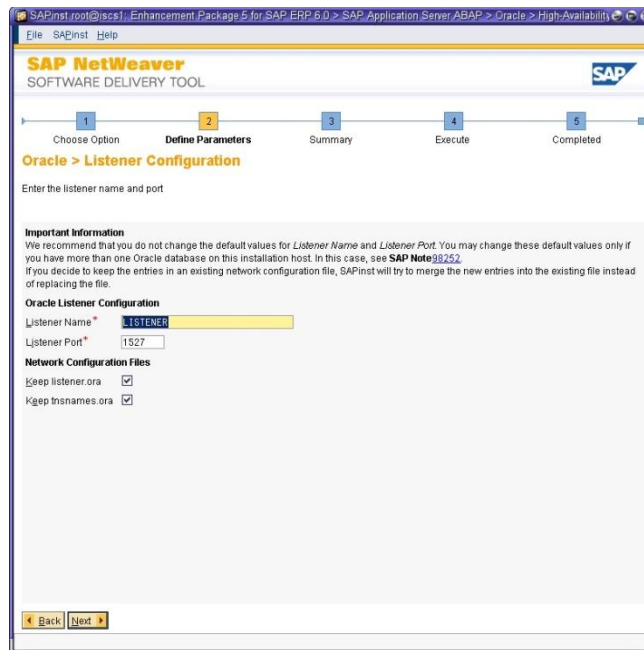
SAPinst root@iscs1: Enhancement Package 5 for SAP ERP 6.0 > SAP Application Server ABAP > Oracle > High-Availability

File SAPinst Help

SAP NetWeaver
SOFTWARE DELIVERY TOOL

SAP

1 Choose Option
2 Define Parameters
3 Summary
4 Execute
5 Completed

Oracle > Listener Configuration

Enter the listener name and port

Important Information
We recommend that you do not change the default values for *Listener Name* and *Listener Port*. You may change these default values only if you have more than one Oracle database on this installation host. In this case, see **SAP Note**98252.
If you decide to keep the entries in an existing network configuration file, SAPinst will try to merge the new entries into the existing file instead of replacing the file.

Oracle Listener Configuration

Listener Name* LISTENER

Listener Port* 1527

Network Configuration Files

Keep listener.ora

Keep tnsnames.ora

Back Next